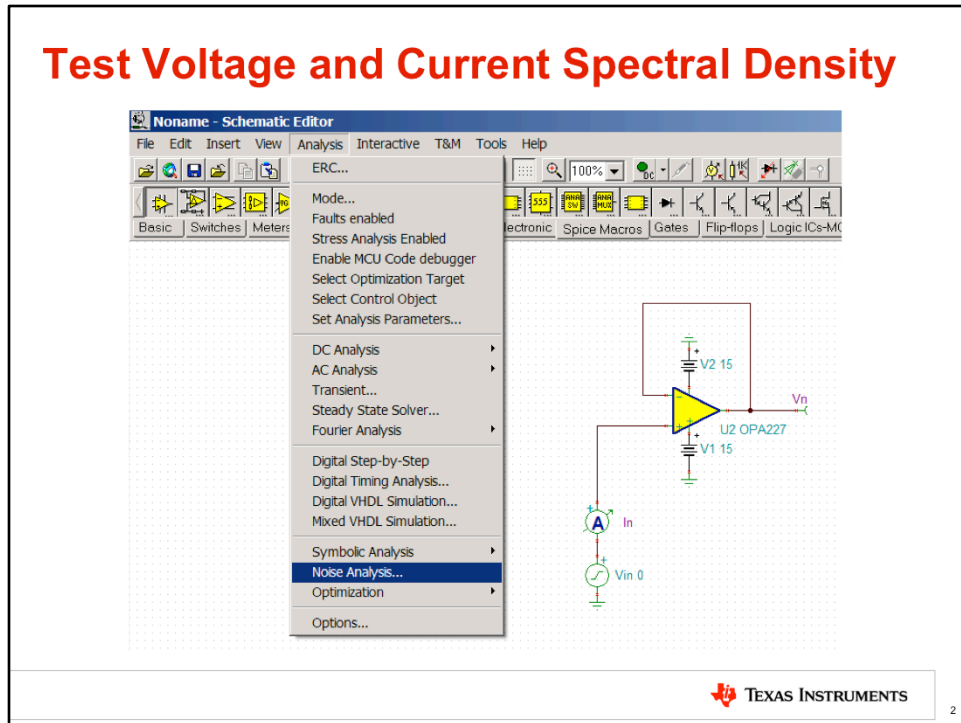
Test Voltage and Current Spectral Density

Noname - Schematic Editor

File Edit Insert View Analysis Interactive T&M Tools Help

100%

Basic Switches Meters ectronic Spice Macros Gates Flip-flops Logic ICs-MC

ERC...

Mode...
Faults enabled
Stress Analysis Enabled
Enable MCU Code debugger
Select Optimization Target
Select Control Object
Set Analysis Parameters...

DC Analysis
AC Analysis
Transient...
Steady State Solver...
Fourier Analysis

Digital Step-by-Step
Digital Timing Analysis...
Digital VHDL Simulation...
Mixed VHDL Simulation...

Symbolic Analysis
Noise Analysis...
Optimization

Options...

V2 15
Vn
U2 OPA227
V1 15
In
Vin 0

Texas Instruments

2